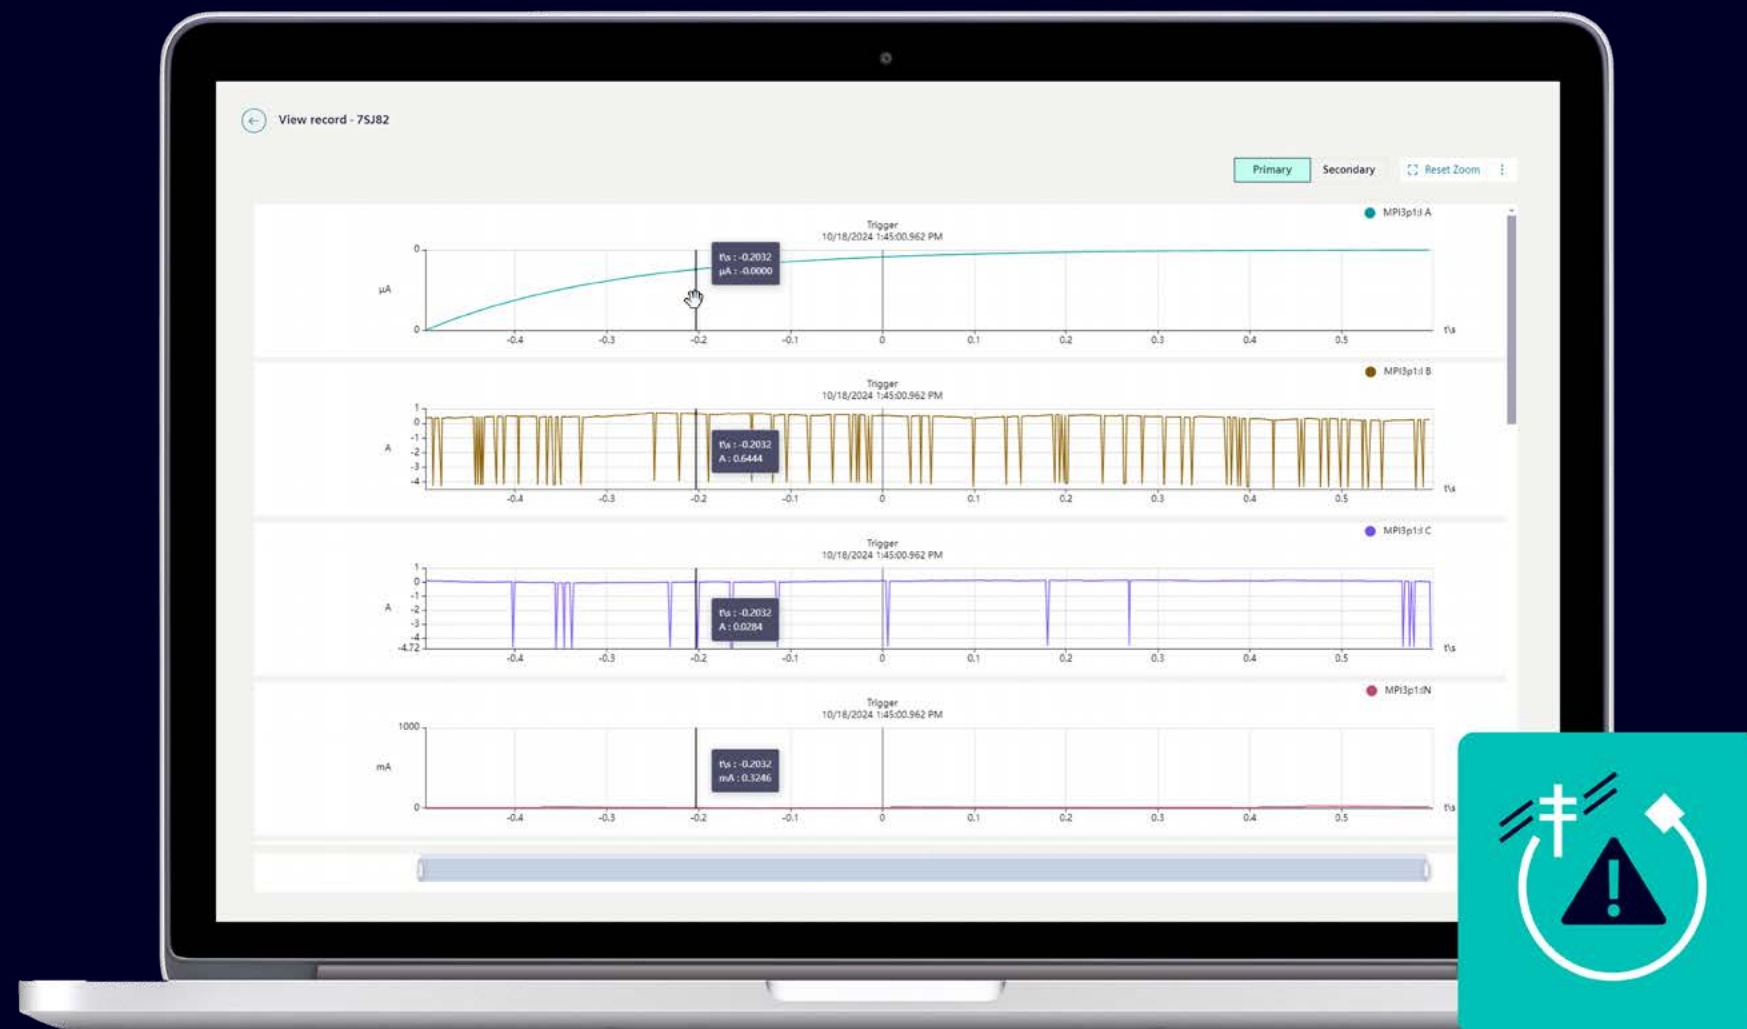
View record - 7SJ82

Primary Secondary Reset Zoom

Trigger
10/18/2024 1:45:00.962 PM

MPI3p1:I A

μA

0

0

t\s : -0.2032
μA : -0.0000

-0.4 -0.3 -0.2 -0.1 0 0.1 0.2 0.3 0.4 0.5 t\s

Trigger
10/18/2024 1:45:00.962 PM

MPI3p1:I B

A

1 0 -1 -2 -3 -4

t\s : -0.2032
A : 0.6444

-0.4 -0.3 -0.2 -0.1 0 0.1 0.2 0.3 0.4 0.5 t\s

Trigger
10/18/2024 1:45:00.962 PM

MPI3p1:I C

A

1 0 -1 -2 -3 -4 -4.72

t\s : -0.2032
A : 0.0284

-0.4 -0.3 -0.2 -0.1 0 0.1 0.2 0.3 0.4 0.5 t\s

Trigger
10/18/2024 1:45:00.962 PM

MPI3p1:IN

mA

1000

0

t\s : -0.2032
mA : 0.3246

-0.4 -0.3 -0.2 -0.1 0 0.1 0.2 0.3 0.4 0.5 t\s